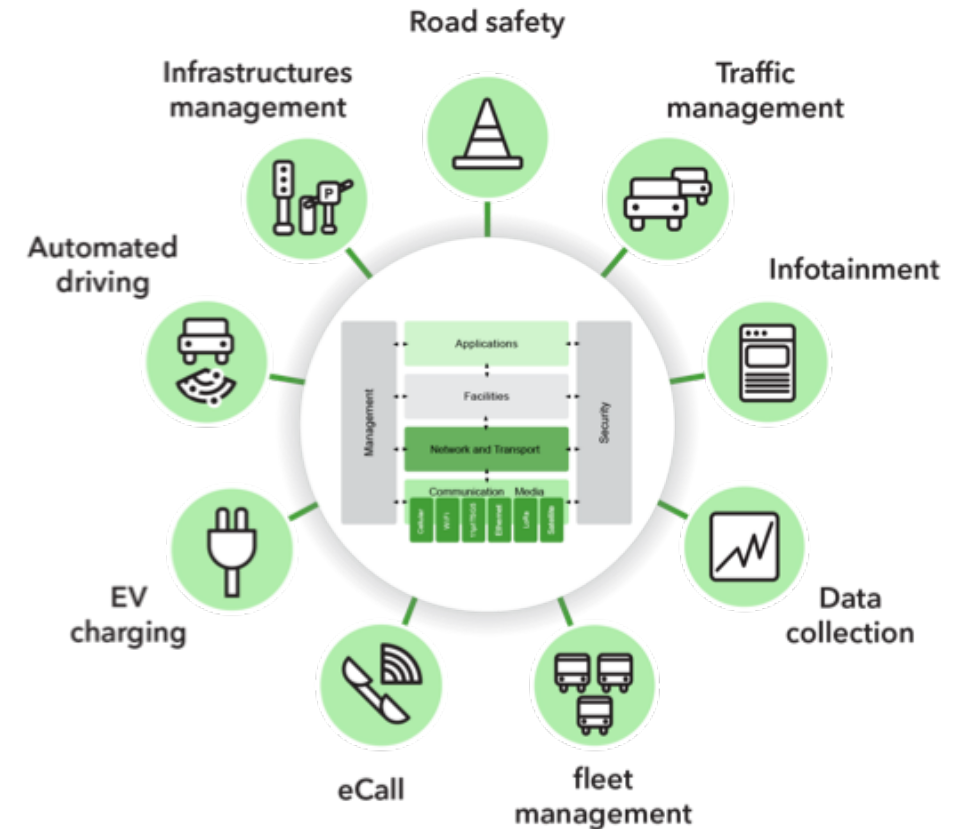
Road safety

Infrastructures management

Traffic management

Automated driving

Infotainment

Management

Applications

Facilities

Network and Transport

Communication Media

Cellular

Wi-Fi

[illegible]

Ethernet

LoRa

Satellite

Security

EV charging

Data collection

eCall

fleet management